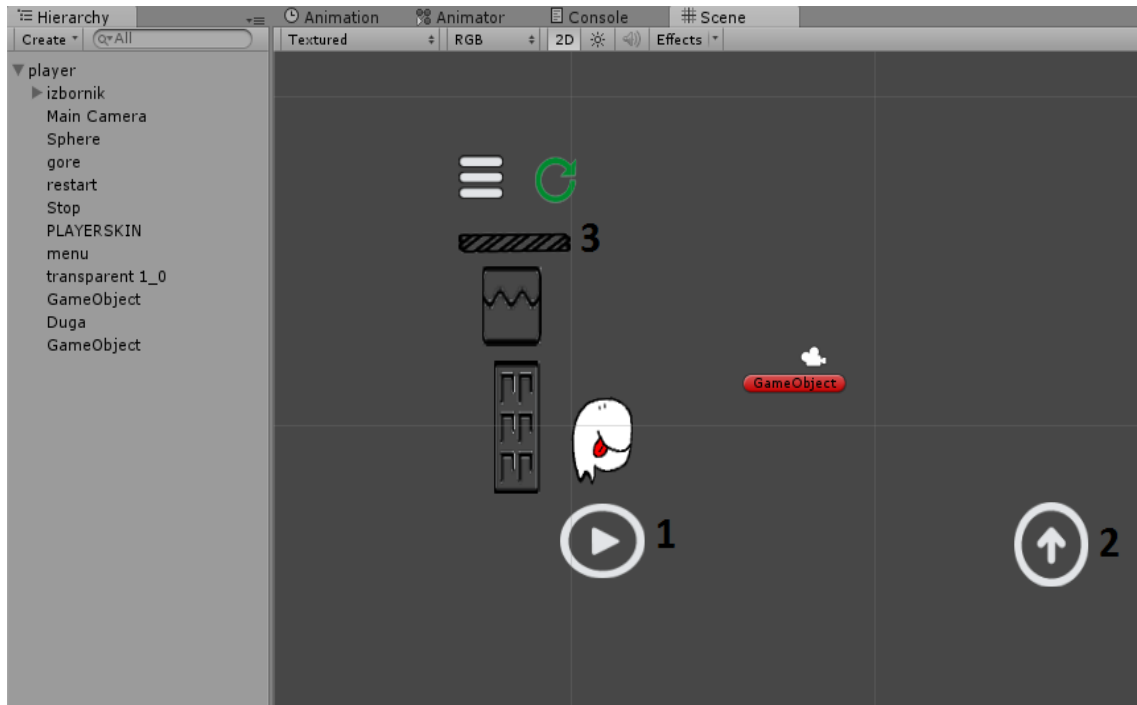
Hierarchy
Create ▾ Q▾All
▼player
▶izbornik
Main Camera
Sphere
gore
restart
Stop
PLAYERSKIN
menu
transparent 1_0
GameObject
Duga
GameObject

Animation
Animator
Console
Scene
Textured
RGB
2D
Effects

3
GameObject
1
2